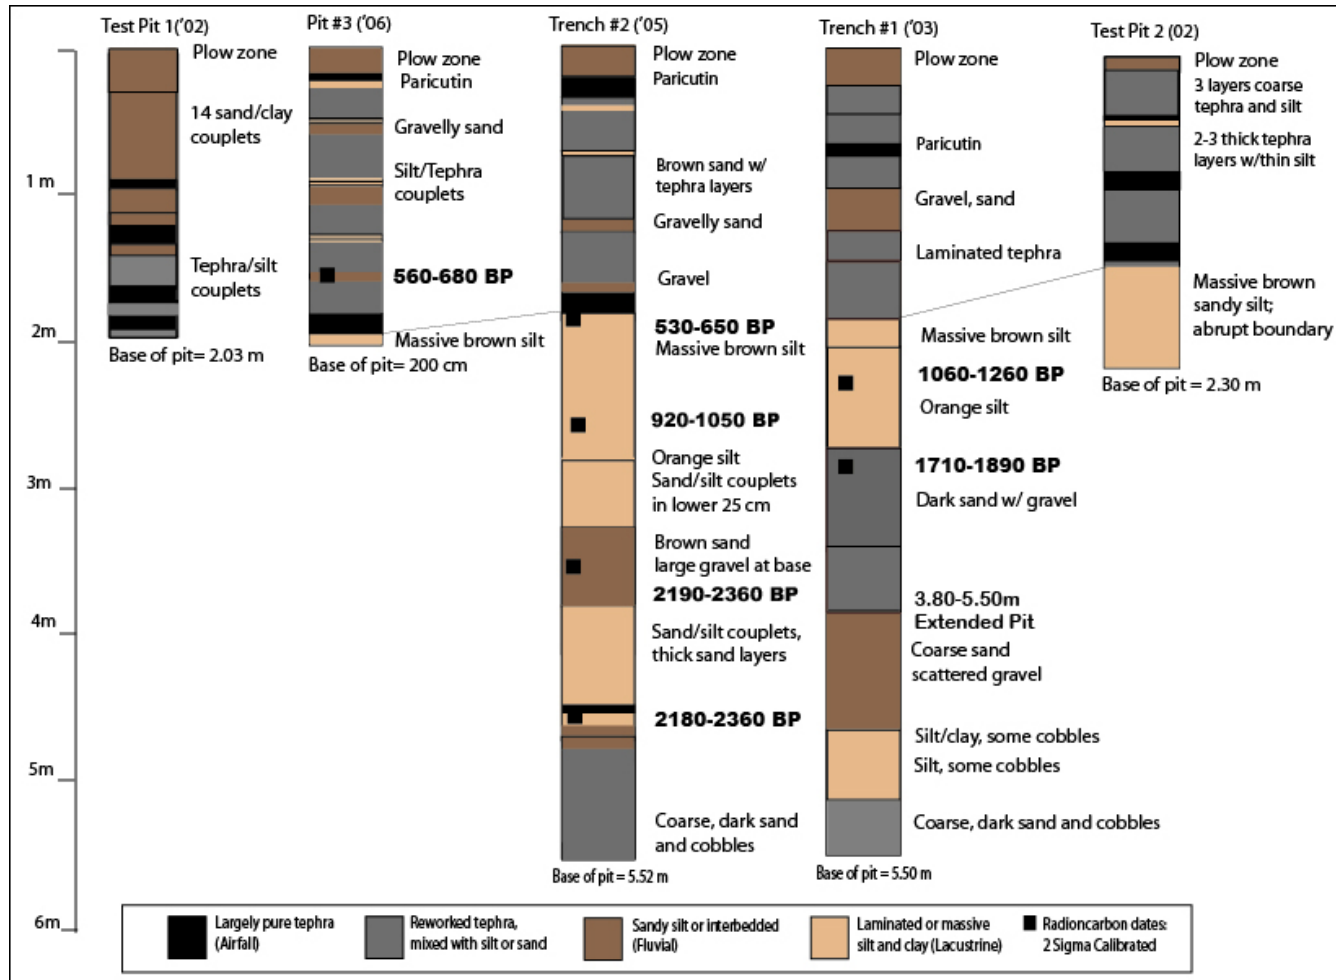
1 m
2m
3m
4m
5m
6m

Test Pit 1('02)
Plow zone
14 sand/clay couplets
Tephra/silt couplets
Base of pit= 2.03 m

Pit #3 ('06)
Plow zone
Paricutin
Gravelly sand
Silt/Tephra couplets
560-680 BP
Massive brown silt
Base of pit= 200 cm

Trench #2 ('05)
Plow zone
Paricutin
Brown sand w/ tephra layers
Gravelly sand
Gravel
530-650 BP
Massive brown silt
920-1050 BP
Orange silt
Sand/silt couplets in lower 25 cm
Brown sand large gravel at base
2190-2360 BP
Sand/silt couplets, thick sand layers
2180-2360 BP
Coarse, dark sand and cobbles
Base of pit = 5.52 m

Trench #1 ('03)
Plow zone
Paricutin
Gravel, sand
Laminated tephra
Massive brown silt
1060-1260 BP
Orange silt
1710-1890 BP
Dark sand w/ gravel
3.80-5.50m
Extended Pit
Coarse sand
scattered gravel
Silt/clay, some cobbles
Silt, some cobbles
Coarse, dark sand and cobbles
Base of pit = 5.50 m

Test Pit 2 (02)
Plow zone
3 layers coarse tephra and silt
2-3 thick tephra layers w/thin silt
Massive brown sandy silt; abrupt boundary
Base of pit = 2.30 m

Largely pure tephra (Airfall)
Reworked tephra, mixed with silt or sand
Sandy silt or interbedded (Fluvial)
Laminated or massive silt and clay (Lacustrine)
Radioncarbon dates: 2 Sigma Calibrated